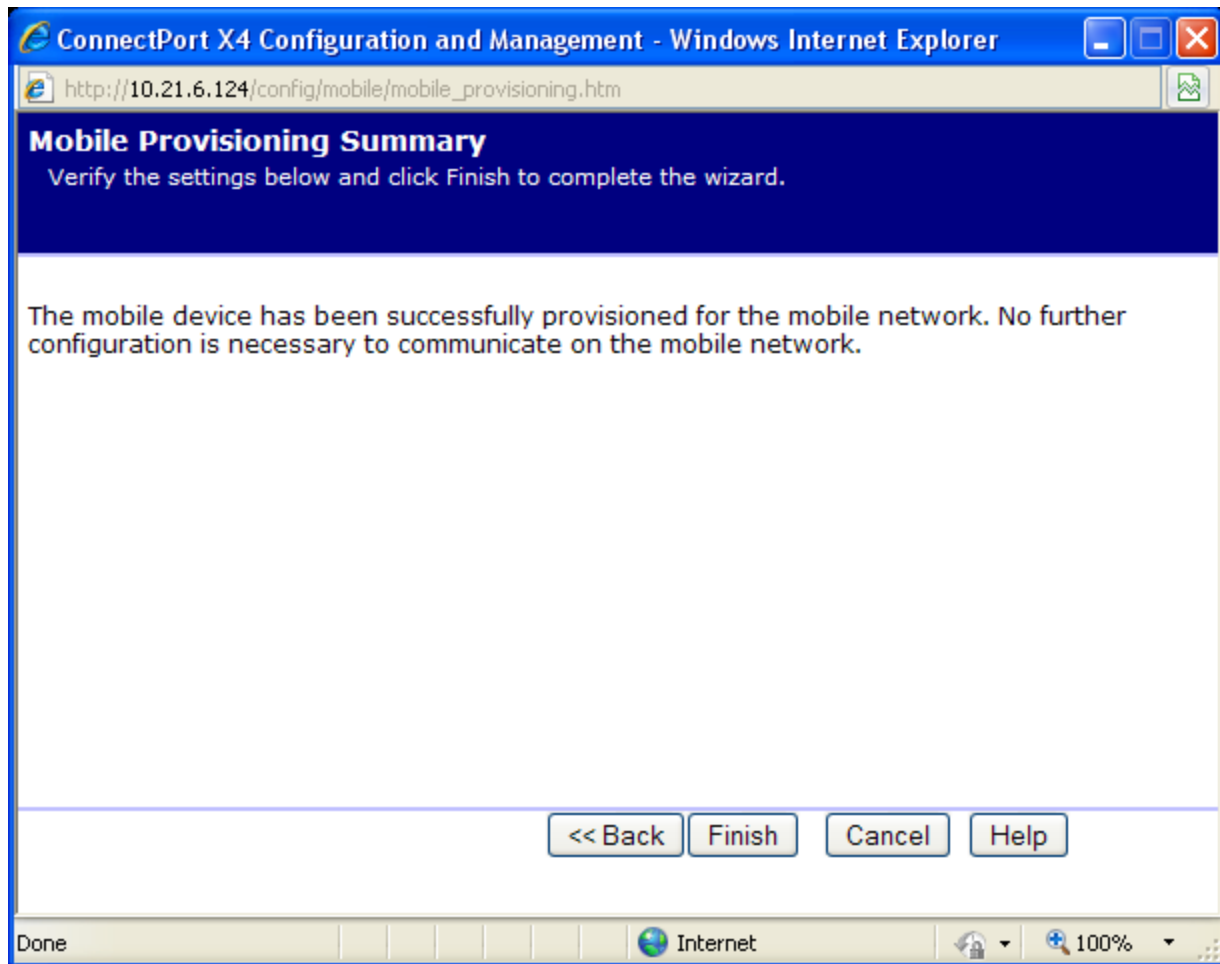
ConnectPort X4 Configuration and Management - Windows Internet Explorer

http://10.21.6.124/config/mobile/mobile_provisioning.htm

Mobile Provisioning Summary

Verify the settings below and click Finish to complete the wizard.

The mobile device has been successfully provisioned for the mobile network. No further configuration is necessary to communicate on the mobile network.

<< Back Finish Cancel Help

Done Internet 100%